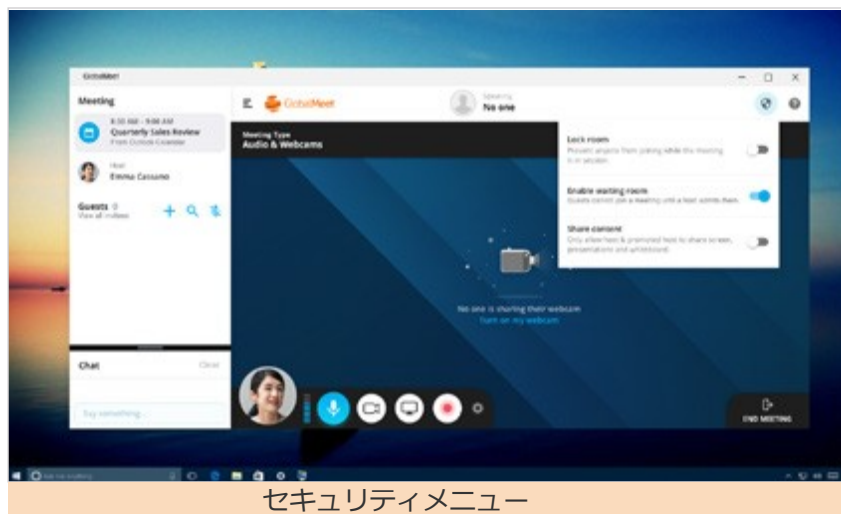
GoToMeet

Meeting

8:30 AM - 9:00 AM
Quarterly Sales Review
From Outlook Calendar

Host
Emma Cassano

Guests 0
View all invitees

Chat
Clear

Say something...

GoToMeet

Speaking
No one

Meeting Type
Audio & Webcams

Lock room
Prevent anyone from joining while the meeting is in session.

Enable waiting room
Guests cannot join a meeting until a host admits them.

Share content
Only allow host & promoted host to share screen, presentations and whiteboard.

No one is sharing their webcam
Turn on my webcam

END MEETING

セキュリティメニュー